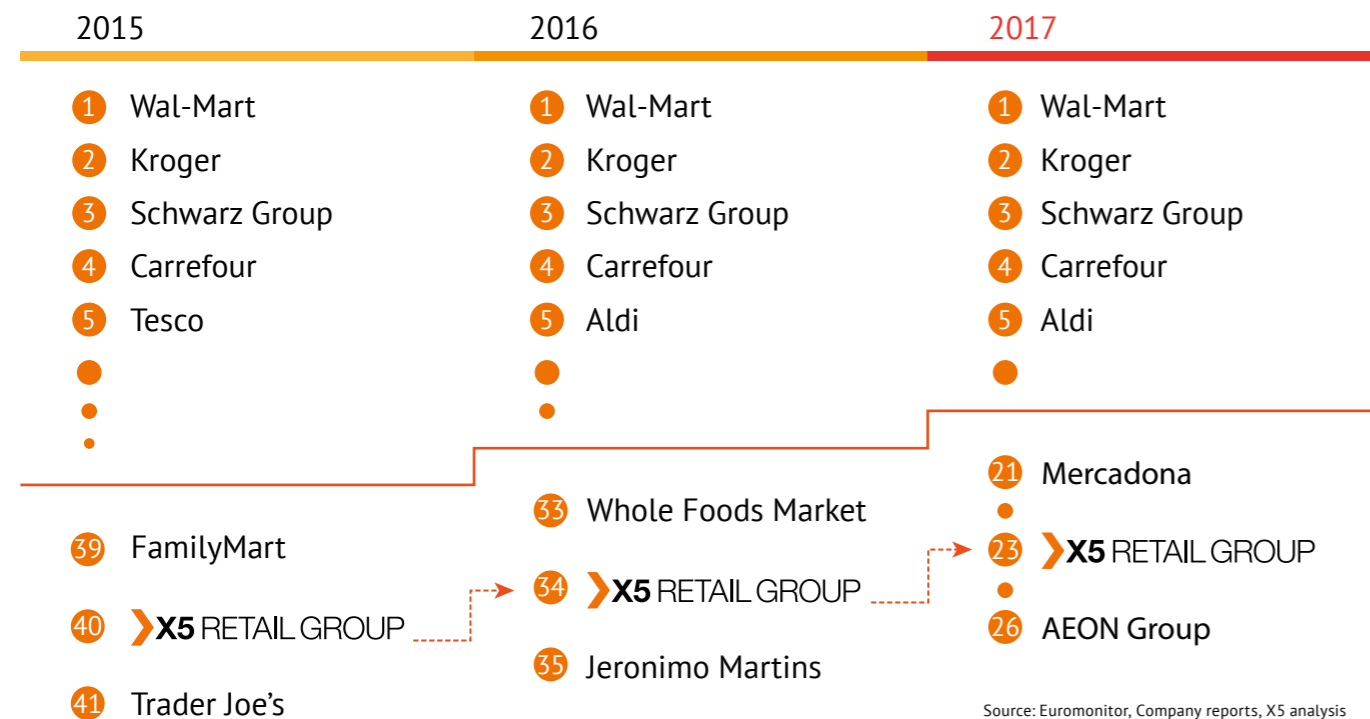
2015

1 Wal-Mart
2 Kroger
3 Schwarz Group
4 Carrefour
5 Tesco

39 FamilyMart
40 X5 RETAIL GROUP
41 Trader Joe's

2016

1 Wal-Mart
2 Kroger
3 Schwarz Group
4 Carrefour
5 Aldi

33 Whole Foods Market
34 X5 RETAIL GROUP
35 Jeronimo Martins

2017

1 Wal-Mart
2 Kroger
3 Schwarz Group
4 Carrefour
5 Aldi

21 Mercadona
23 X5 RETAIL GROUP
26 AEON Group

Source: Euromonitor, Company reports, X5 analysis